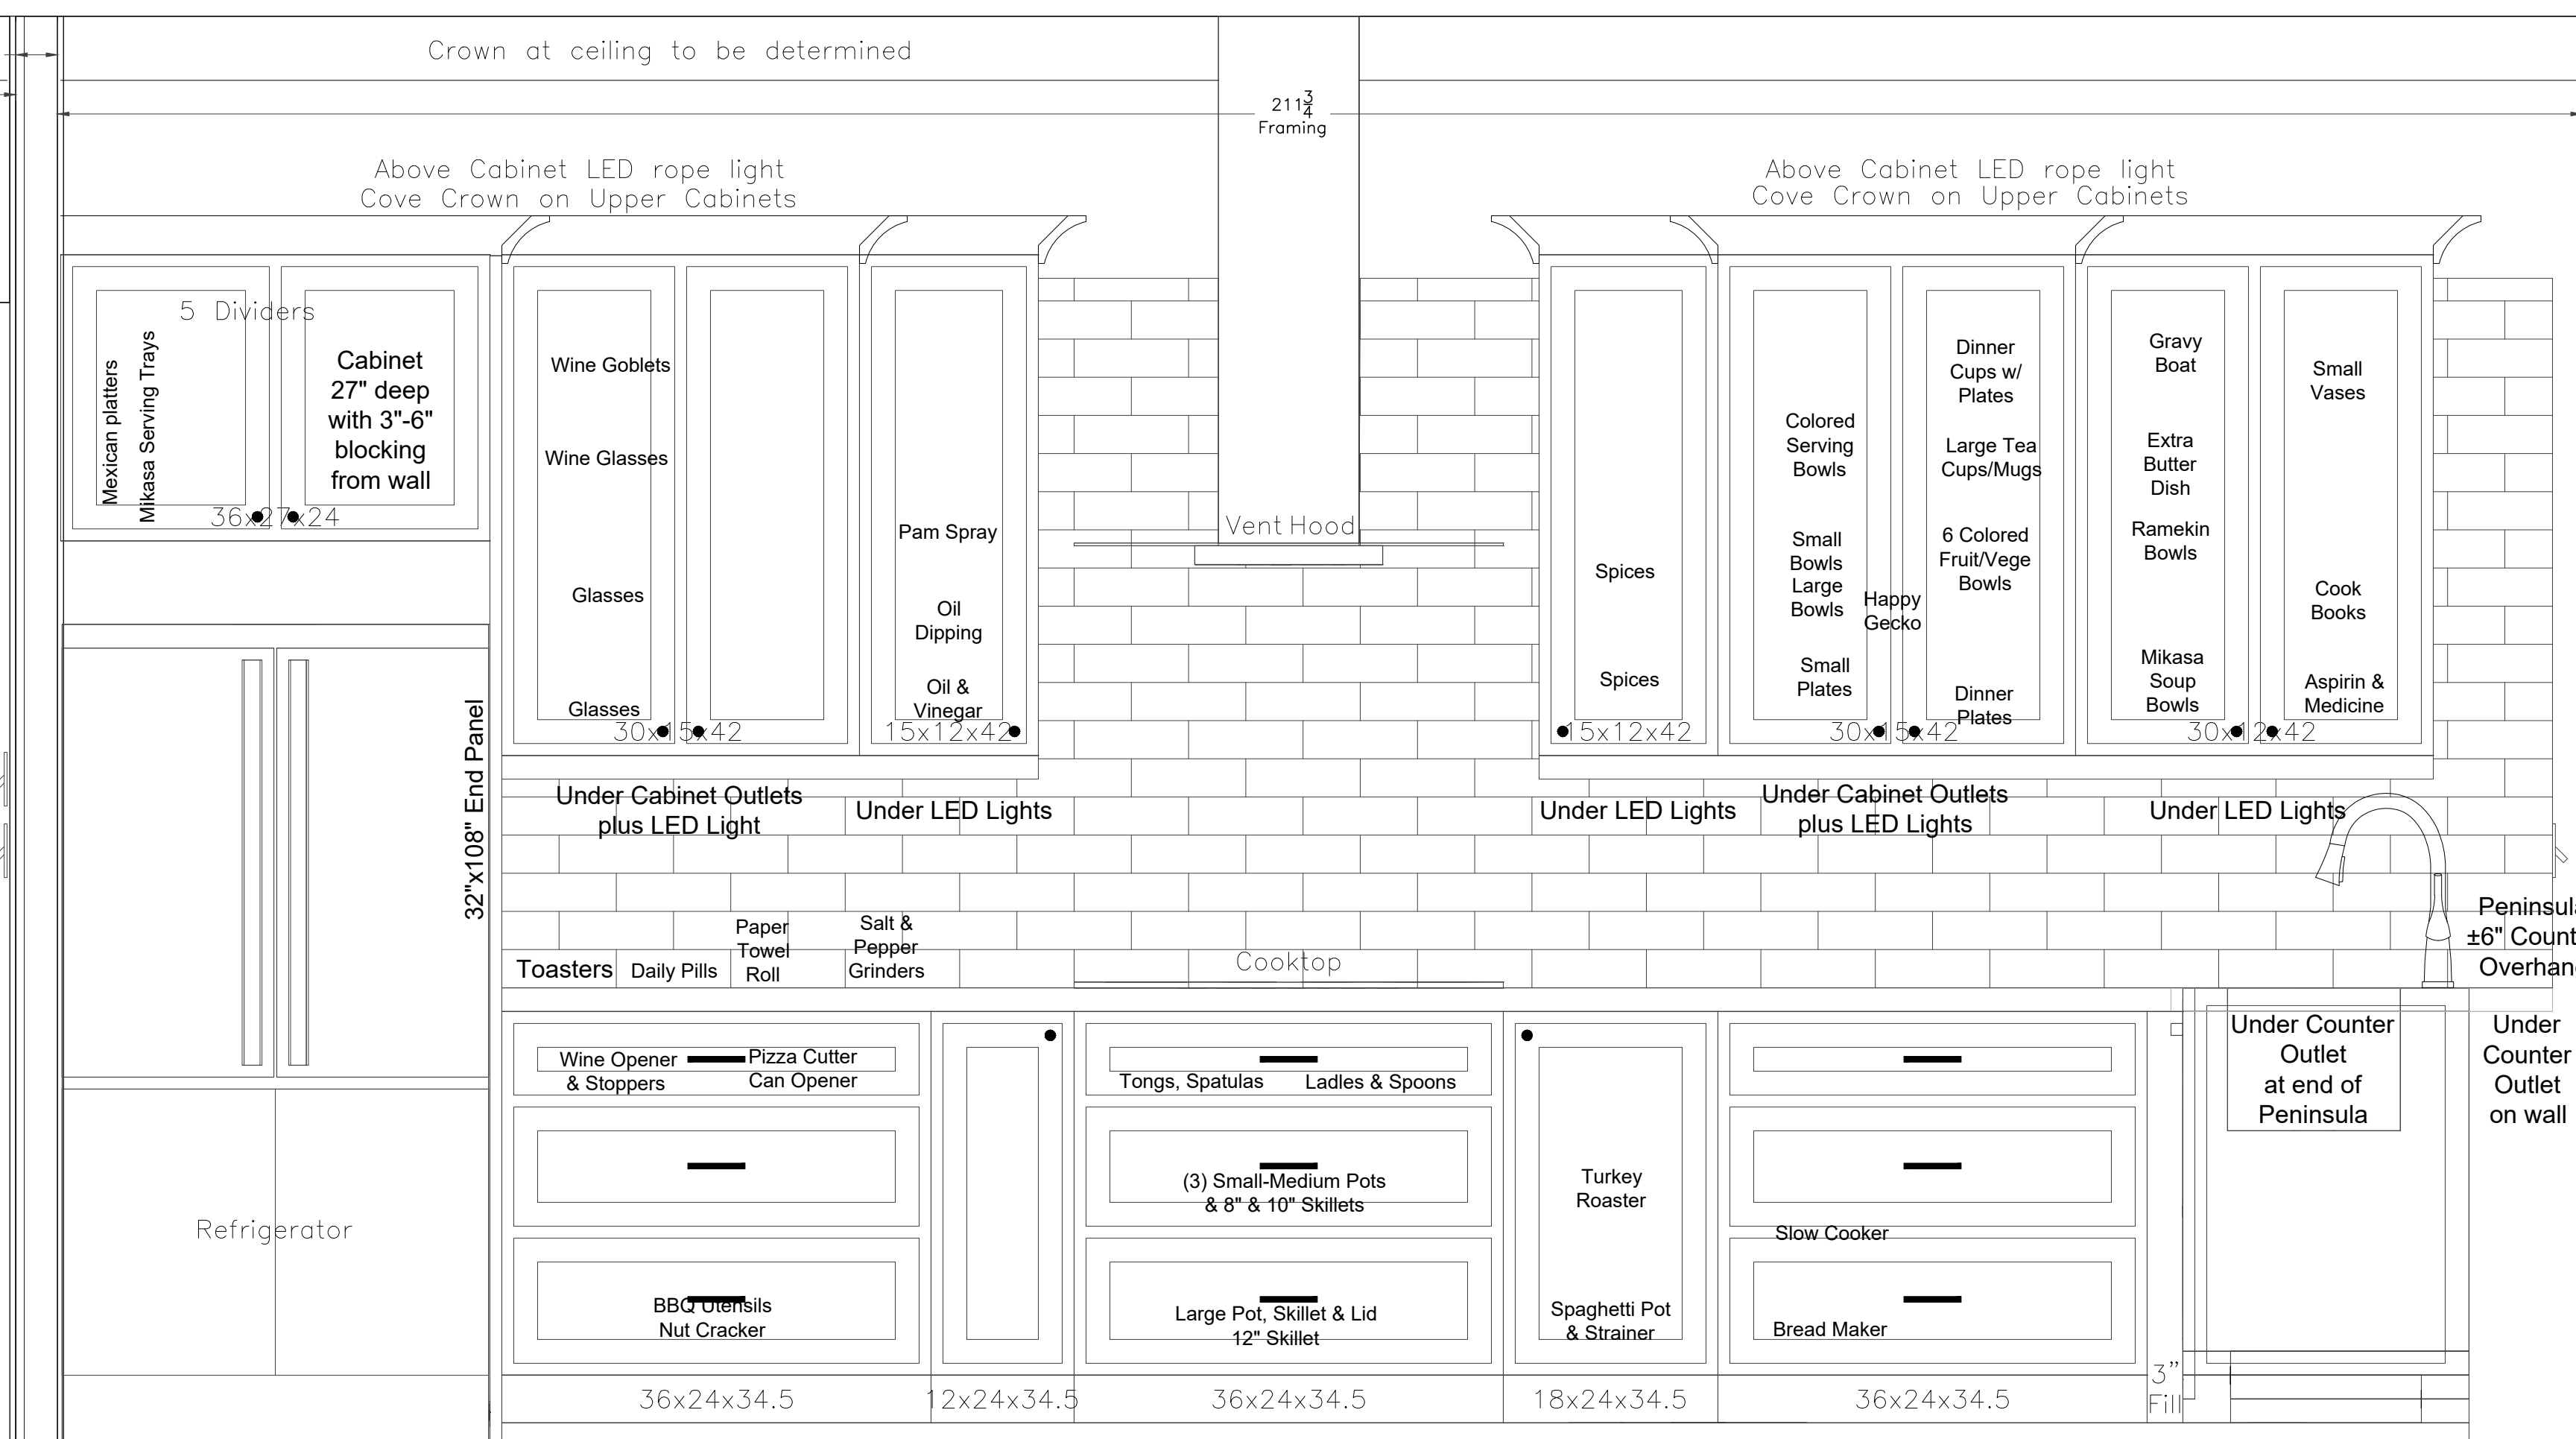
Crown at ceiling to be determined

$211\frac{3}{4}$
Framing

Above Cabinet LED rope light
Cove Crown on Upper Cabinets

Above Cabinet LED rope light
Cove Crown on Upper Cabinets

5 Dividers

Mexican platters
Mikasa Serving Trays

Cabinet 27" deep with 3"-6" blocking from wall

36x27x24

Wine Goblets

Wine Glasses

Glasses

Glasses

30x15x42

Pam Spray

Oil Dipping

Oil & Vinegar

15x12x42

Vent Hood

Spices

Spices

15x12x42

Colored Serving Bowls

Small Bowls
Large Bowls

Small Plates

Happy Gecko

Dinner Cups w/ Plates

Large Tea Cups/Mugs

6 Colored Fruit/Vege Bowls

Dinner Plates

30x15x42

Gravy Boat

Extra Butter Dish

Ramekin Bowls

Mikasa Soup Bowls

Small Vases

Cook Books

Aspirin & Medicine

30x12x42

32"x108" End Panel

Under Cabinet Outlets plus LED Light

Under LED Lights

Under LED Lights

Under Cabinet Outlets plus LED Lights

Under LED Lights

Peninsul
±6" Count
Overhan

Toasters

Daily Pills

Paper Towel Roll

Salt & Pepper Grinders

Cooktop

Wine Opener & Stoppers

Pizza Cutter
Can Opener

Tongs, Spatulas

Ladles & Spoons

(3) Small-Medium Pots & 8" & 10" Skillets

Turkey Roaster

Slow Cooker

Under Counter Outlet at end of Peninsula

Under Counter Outlet on wall

Refrigerator

BBQ Utensils
Nut Cracker

Large Pot, Skillet & Lid
12" Skillet

Spaghetti Pot & Strainer

Bread Maker

3"
Fill

36x24x34.5

12x24x34.5

36x24x34.5

18x24x34.5

36x24x34.5